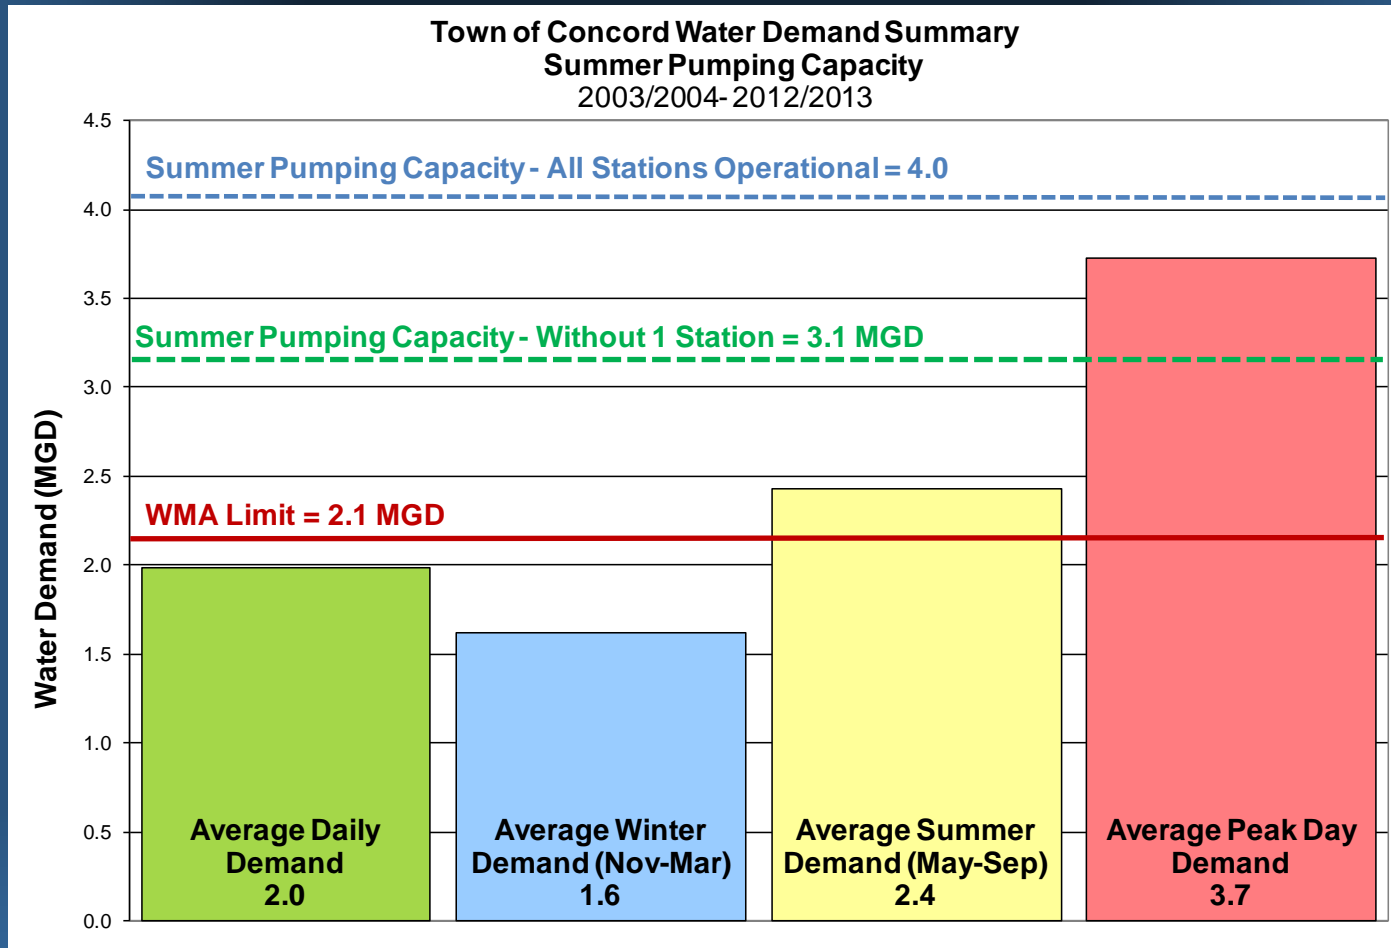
Town of Concord Water Demand Summary
Summer Pumping Capacity
2003/2004- 2012/2013

Water Demand (MGD)

4.5
4.0
3.5
3.0
2.5
2.0
1.5
1.0
0.5
0.0

Summer Pumping Capacity - All Stations Operational = 4.0

Summer Pumping Capacity - Without 1 Station = 3.1 MGD

WMA Limit = 2.1 MGD

Average Daily Demand 2.0

Average Winter Demand (Nov-Mar) 1.6

Average Summer Demand (May-Sep) 2.4

Average Peak Day Demand 3.7